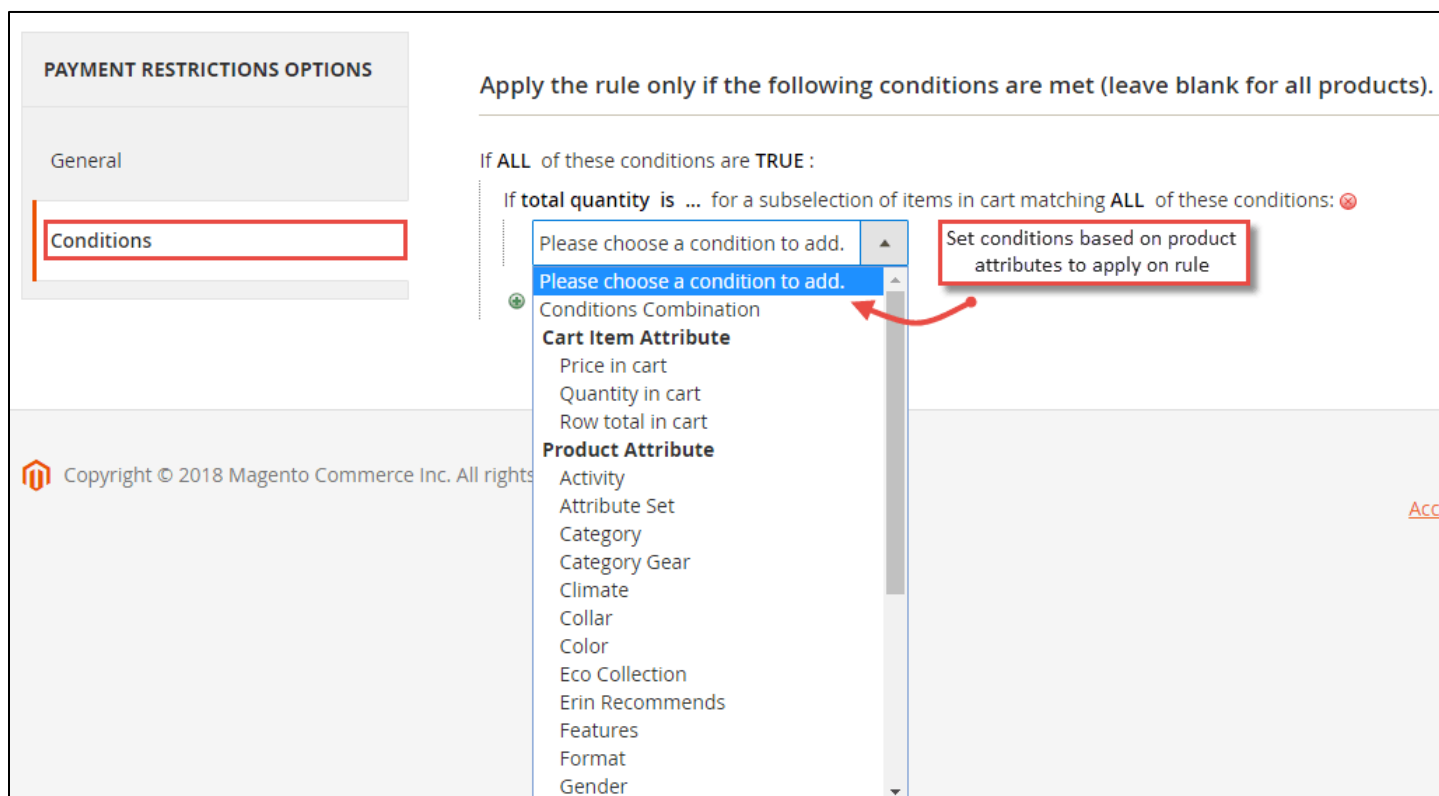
PAYMENT RESTRICTIONS OPTIONS

General

Conditions

Apply the rule only if the following conditions are met (leave blank for all products).

If ALL of these conditions are TRUE :

If total quantity is ... for a subselection of items in cart matching ALL of these conditions:

Please choose a condition to add.

Set conditions based on product attributes to apply on rule

Please choose a condition to add.
Conditions Combination
Cart Item Attribute
Price in cart
Quantity in cart
Row total in cart
Product Attribute
Activity
Attribute Set
Category
Category Gear
Climate
Collar
Color
Eco Collection
Erin Recommends
Features
Format
Gender

Copyright © 2018 Magento Commerce Inc. All rights

Acc